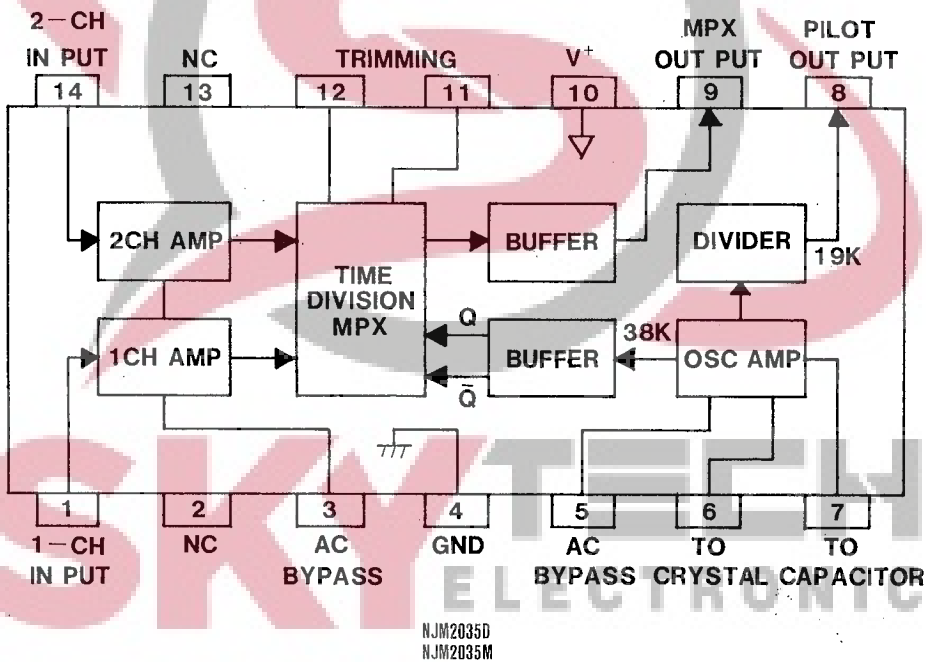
2－CH
IN PUT
14

NC
13

TRIMMING
12
11

$V^+$
10

MPX
OUT PUT
9

PILOT
OUT PUT
8

2CH AMP

TIME
DIVISION
MPX

BUFFER

DIVIDER

19K

1CH AMP

Q

$\bar{Q}$

BUFFER

38K

OSC AMP

1
1－CH
IN PUT

2
NC

3
AC
BYPASS

4
GND

5
AC
BYPASS

6
TO
CRYSTAL

7
TO
CAPACITOR

SKY TECH
ELECTRONIC

NJM2035D
NJM2035M